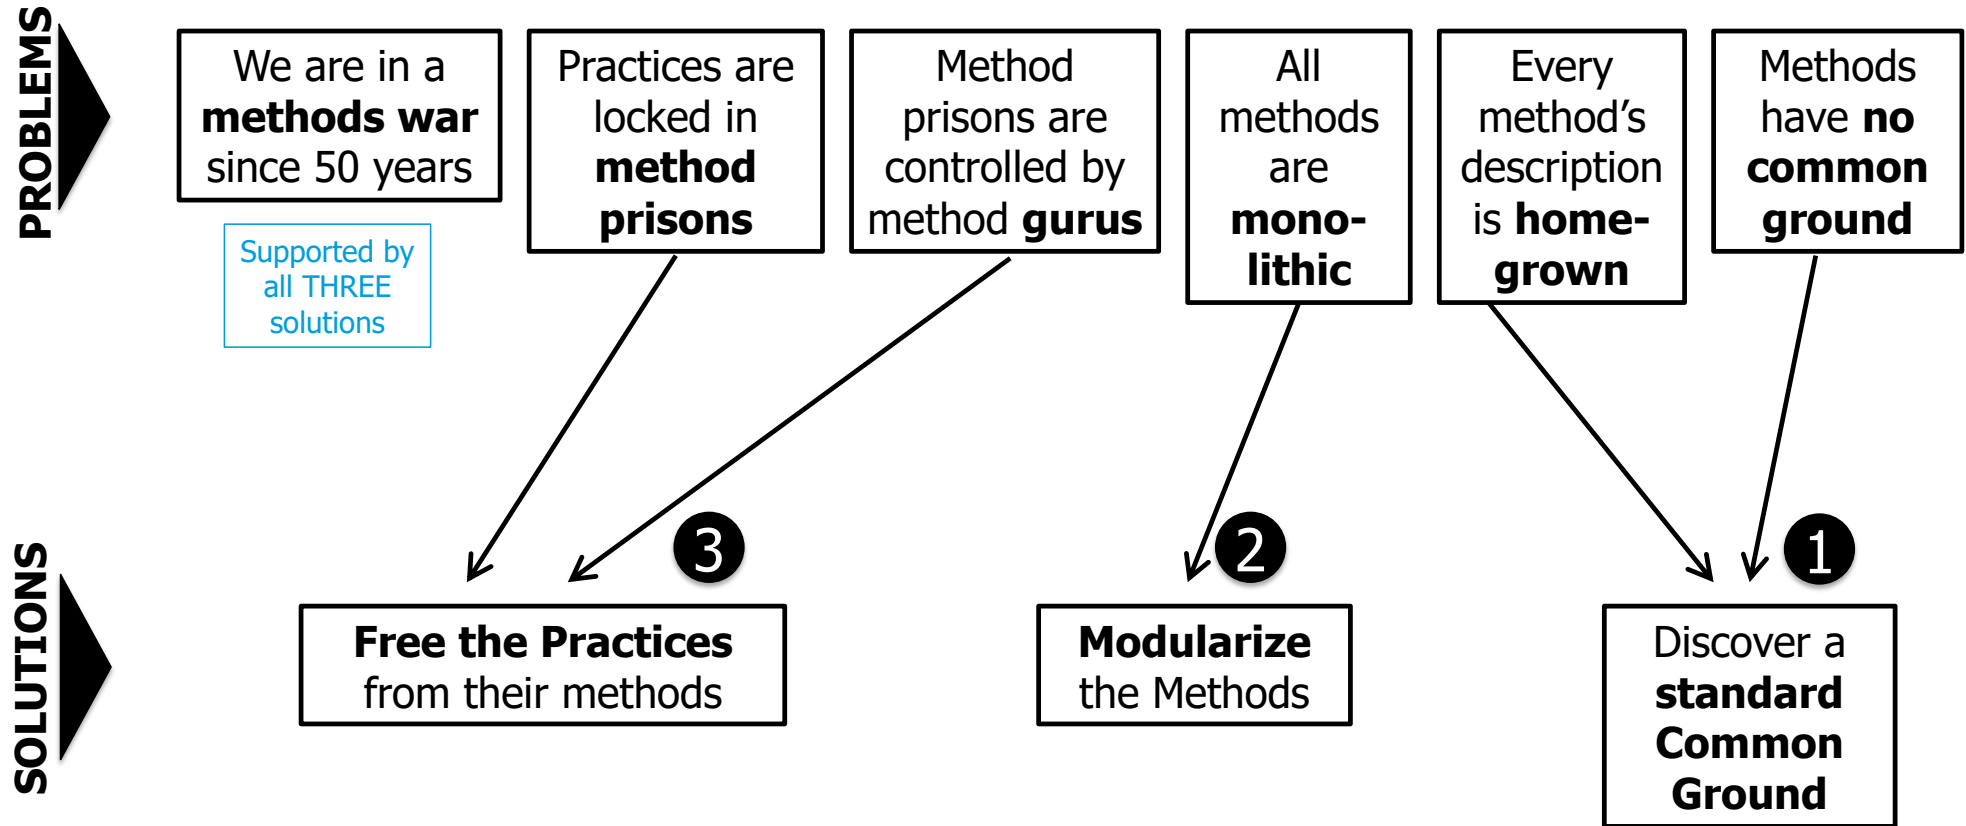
PROBLEMS

We are in a **methods war** since 50 years

Supported by all THREE solutions

Practices are locked in **method prisons**

Method prisons are controlled by method **gurus**

All methods are **monolithic**

Every method's description is **home-grown**

Methods have **no common ground**

SOLUTIONS

3

**Free the Practices** from their methods

2

**Modularize** the Methods

1

Discover a **standard Common Ground**